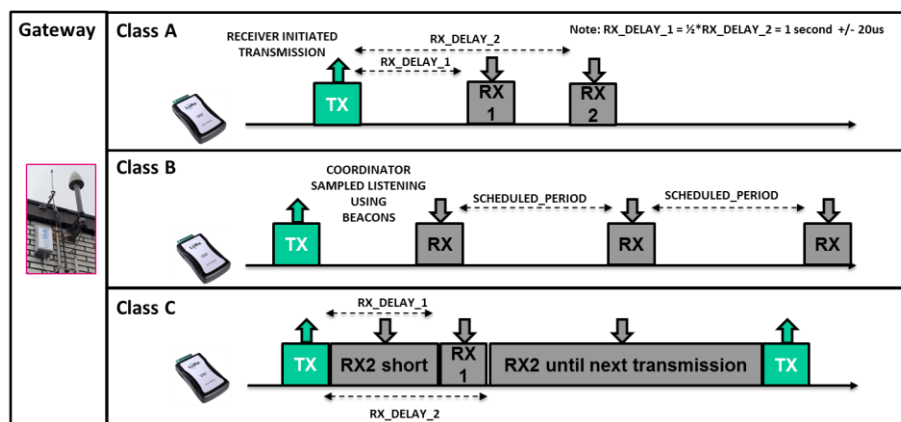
Gateway

Class A

RECEIVER INITIATED TRANSMISSION

RX_DELAY_2

Note: RX_DELAY_1 = ½*RX_DELAY_2 = 1 second +/- 20us

RX_DELAY_1

TX

RX 1

RX 2

Class B

COORDINATOR SAMPLED LISTENING USING BEACONS

SCHEDULED_PERIOD

SCHEDULED_PERIOD

TX

RX

RX

RX

Class C

RX_DELAY_1

TX

RX2 short

RX 1

RX2 until next transmission

TX

RX_DELAY_2